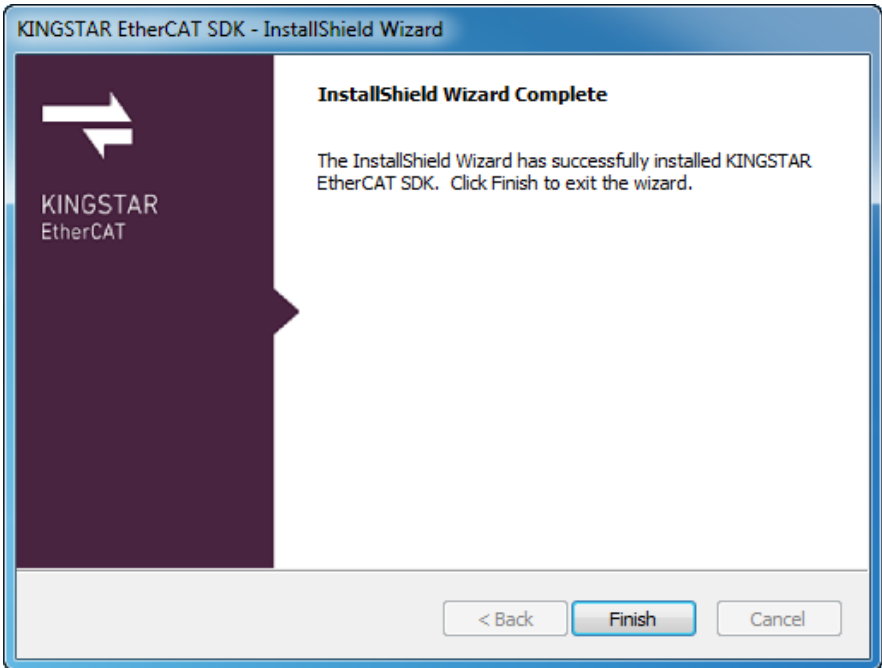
KINGSTAR EtherCAT SDK - InstallShield Wizard

KINGSTAR
EtherCAT

InstallShield Wizard Complete

The InstallShield Wizard has successfully installed KINGSTAR EtherCAT SDK. Click Finish to exit the wizard.

< Back
Finish
Cancel